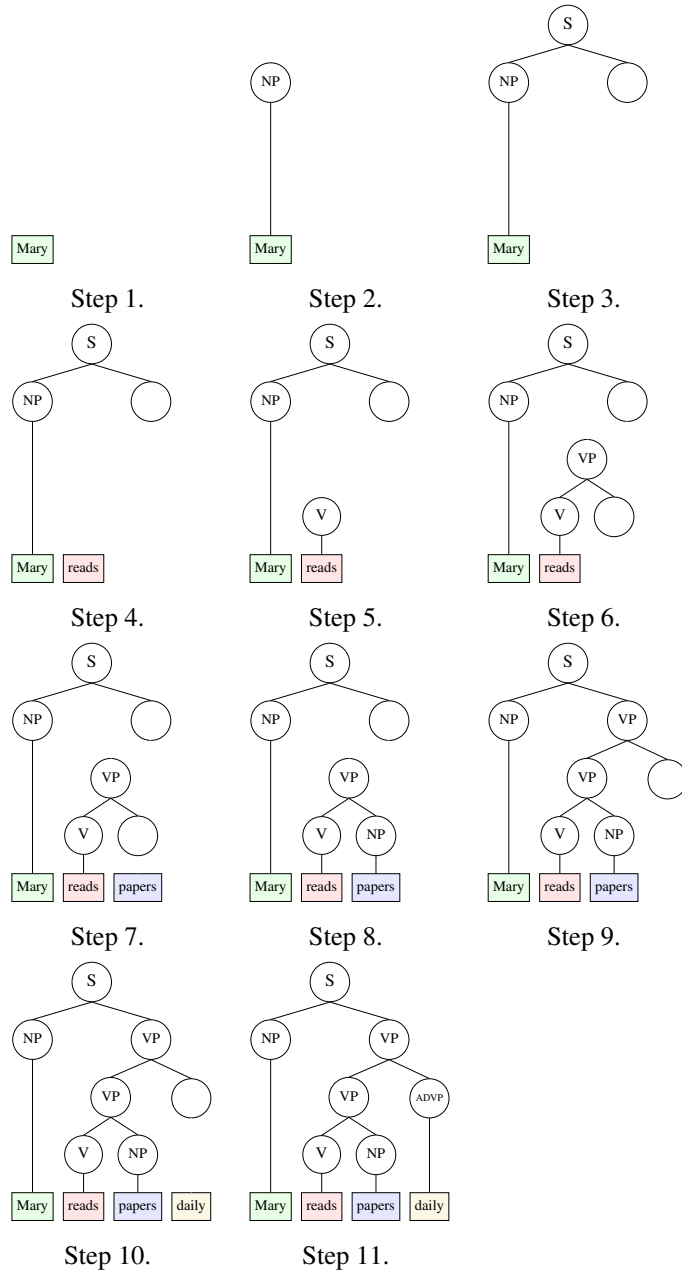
Mary

Step 1.

NP

Mary

Step 2.

S

NP

Mary

Step 3.

S

NP

Mary reads

Step 4.

S

NP

V

Mary reads

Step 5.

S

NP

VP

V

Mary reads

Step 6.

S

NP

VP

V

Mary reads papers

Step 7.

S

NP

VP

V NP

Mary reads papers

Step 8.

S

NP VP

VP

V NP

Mary reads papers

Step 9.

S

NP VP

VP

V NP

Mary reads papers daily

Step 10.

S

NP VP

VP ADVP

V NP

Mary reads papers daily

Step 11.